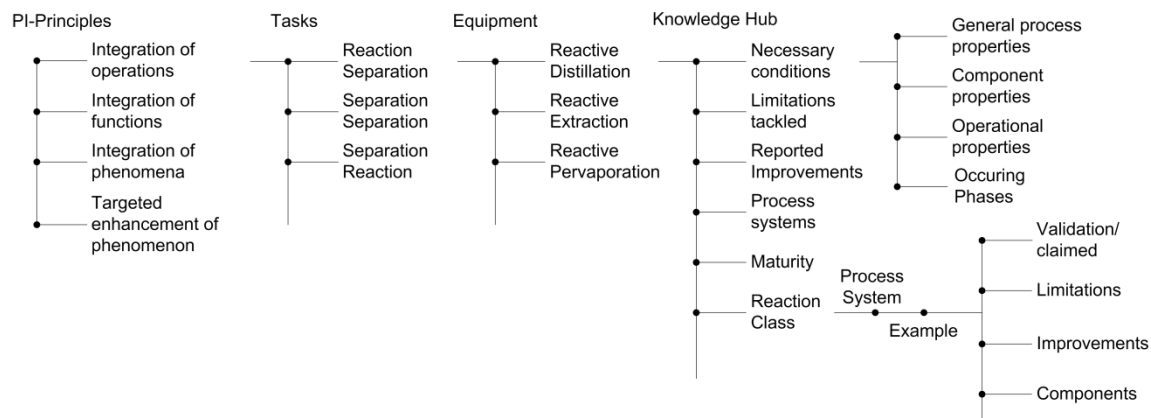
PI-Principles

Integration of operations

Integration of functions

Integration of phenomena

Targeted enhancement of phenomenon

Tasks

Reaction Separation

Separation Separation

Separation Reaction

Equipment

Reactive Distillation

Reactive Extraction

Reactive Pervaporation

Knowledge Hub

Necessary conditions

Limitations tackled

Reported Improvements

Process systems

Maturity

Reaction Class

General process properties

Component properties

Operational properties

Occuring Phases

Process System

Example

Validation/ claimed

Limitations

Improvements

Components